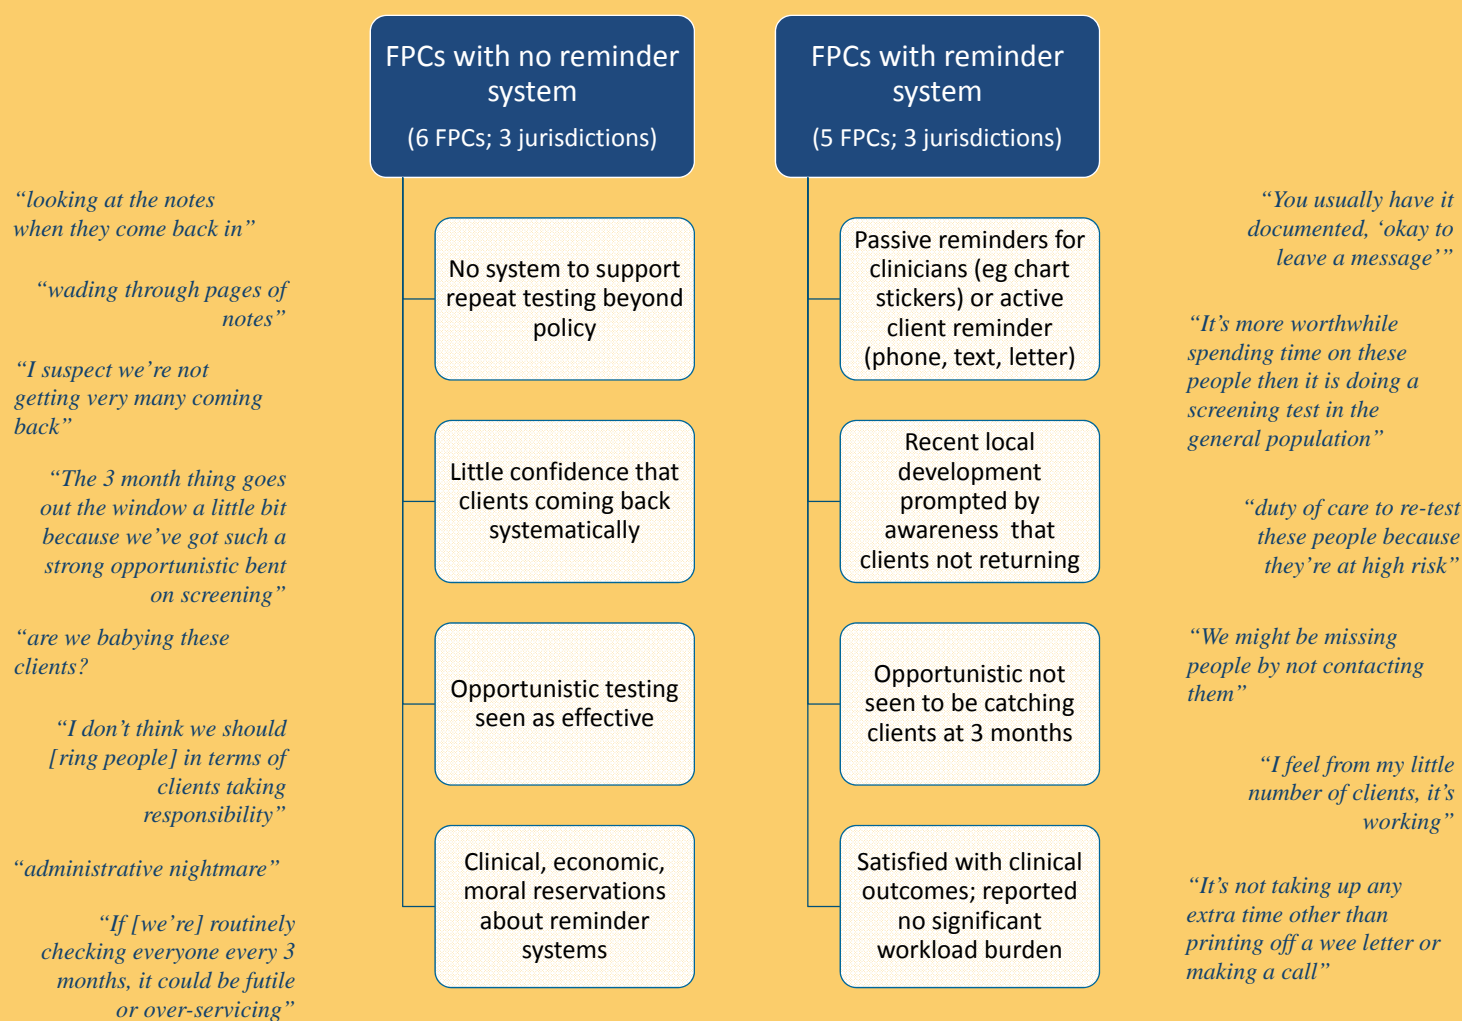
FPCs with no reminder system

(6 FPCs; 3 jurisdictions)

No system to support repeat testing beyond policy

Little confidence that clients coming back systematically

Opportunistic testing seen as effective

Clinical, economic, moral reservations about reminder systems

FPCs with reminder system

(5 FPCs; 3 jurisdictions)

Passive reminders for clinicians (eg chart stickers) or active client reminder (phone, text, letter)

Recent local development prompted by awareness that clients not returning

Opportunistic not seen to be catching clients at 3 months

Satisfied with clinical outcomes; reported no significant workload burden

"looking at the notes when they come back in"

"wading through pages of notes"

"I suspect we're not getting very many coming back"

"The 3 month thing goes out the window a little bit because we've got such a strong opportunistic bent on screening"

"are we babying these clients?

"I don't think we should [ring people] in terms of clients taking responsibility"

"administrative nightmare"

"If [we're] routinely checking everyone every 3 months, it could be futile or over-servicing"

"You usually have it documented, 'okay to leave a message'"

"It's more worthwhile spending time on these people then it is doing a screening test in the general population"

"duty of care to re-test these people because they're at high risk"

"We might be missing people by not contacting them"

"I feel from my little number of clients, it's working"

"It's not taking up any extra time other than printing off a wee letter or making a call"